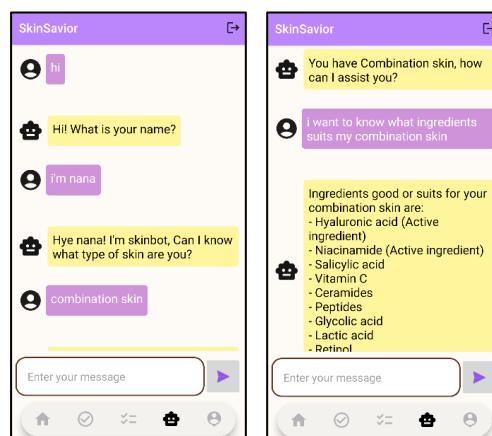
SkinSavior

hi

Hi! What is your name?

i'm nana

Hye nana! I'm skinbot, Can I know what type of skin are you?

combination skin

Enter your message

SkinSavior

You have Combination skin, how can I assist you?

i want to know what ingredients suits my combination skin

Ingredients good or suits for your combination skin are:
- Hyaluronic acid (Active ingredient)
- Niacinamide (Active ingredient)
- Salicylic acid
- Vitamin C
- Ceramides
- Peptides
- Glycolic acid
- Lactic acid
- Retinol

Enter your message